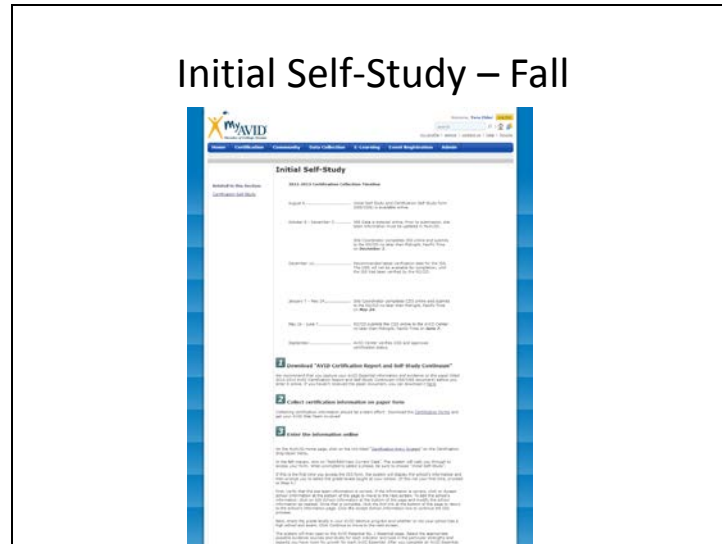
Initial Self-Study – Fall

MyAVID

Home Certification Community Data Collection E-Learning Event Registration Admin

Initial Self-Study

Related to this Section
Certification Self-Study

2011-2012 Certification Collection Timeline

August 1 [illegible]

October 3 – December 5 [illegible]

December 12 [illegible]

January 7 – May 24 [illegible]

May 24 – June 7 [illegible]

September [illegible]

1 Download "AVID Certification Report and Self Study Continuum"

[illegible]

2 Collect certification information on paper form

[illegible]

3 Enter the information online

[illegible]